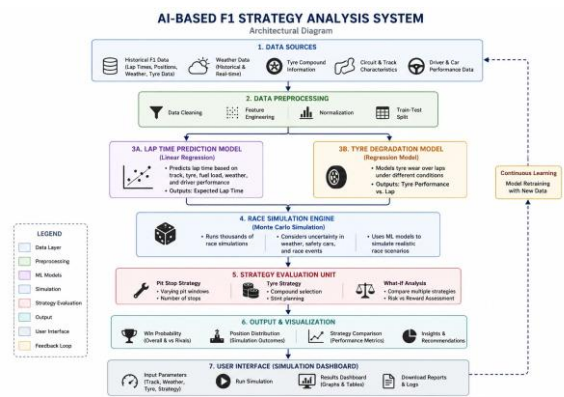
AI-BASED F1 STRATEGY ANALYSIS SYSTEM
Architectural Diagram

1. DATA SOURCES
Historical F1 Data (Lap Times, Positions, Weather, Tyre Data)
Weather Data (Historical & Real-time)
Tyre Compound Information
Circuit & Track Characteristics
Driver & Car Performance Data

2. DATA PREPROCESSING
Data Cleaning
Feature Engineering
Normalization
Train-Test Split

3A. LAP TIME PREDICTION MODEL
(Linear Regression)
• Predicts lap time based on track, tyre, fuel load, weather, and driver performance
• Outputs: Expected Lap Time

3B. TYRE DEGRADATION MODEL
(Regression Model)
• Models tyre wear over laps under different conditions
• Outputs: Tyre Performance vs. Lap

Continuous Learning
Model Retraining with New Data

LEGEND
Data Layer
Preprocessing
ML Models
Simulation
Strategy Evaluation
Output
User Interface
Feedback Loop

4. RACE SIMULATION ENGINE
(Monte Carlo Simulation)
• Runs thousands of race simulations
• Considers uncertainty in weather, safety cars, and race events
• Uses ML models to simulate realistic race scenarios

5. STRATEGY EVALUATION UNIT
Pit Stop Strategy
• Varying pit windows
• Number of stops
Tyre Strategy
• Compound selection
• Stint planning
What-If Analysis
• Compare multiple strategies
• Risk vs Reward Assessment

6. OUTPUT & VISUALIZATION
Win Probability (Overall & vs Rivals)
Position Distribution (Simulation Outcomes)
Strategy Comparison (Performance Metrics)
Insights & Recommendations

7. USER INTERFACE (SIMULATION DASHBOARD)
Input Parameters (Track, Weather, Tyre, Strategy)
Run Simulation
Results Dashboard (Graphs & Tables)
Download Reports & Logs